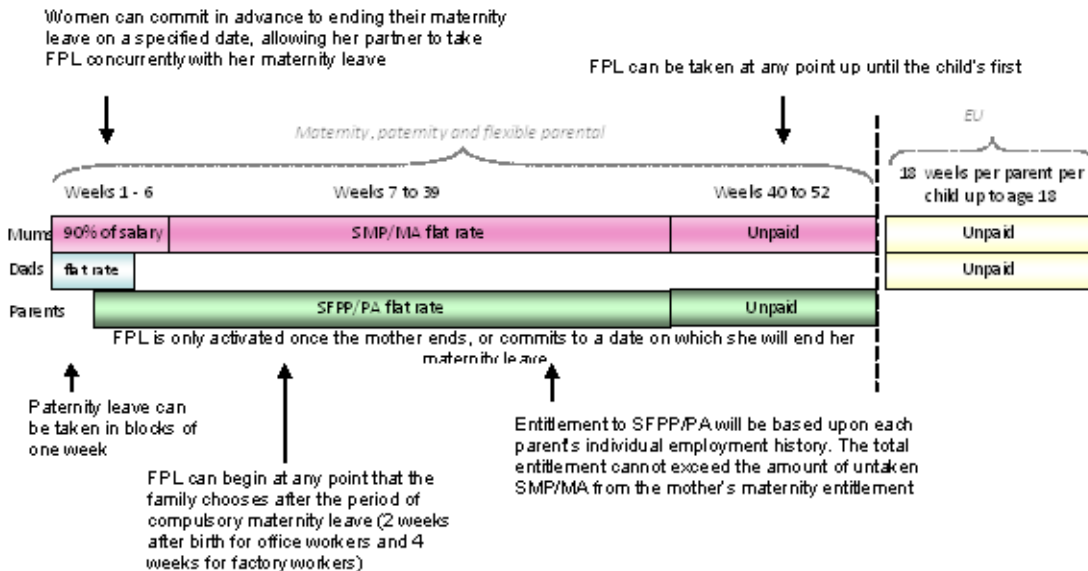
Women can commit in advance to ending their maternity leave on a specified date, allowing her partner to take FPL concurrently with her maternity leave

FPL can be taken at any point up until the child's first

Maternity, paternity and flexible parental

EU

Weeks 1 - 6

Weeks 7 to 39

Weeks 40 to 52

18 weeks per parent per child up to age 18

| | | | | |
|---|---|---|---|---|
| Mums | 90% of salary | SMP/MA flat rate | Unpaid | Unpaid |
| Dads | flat rate | | | Unpaid |
| Parents | | SFPP/PA flat rate | Unpaid | |

FPL is only activated once the mother ends, or commits to a date on which she will end her maternity leave

Paternity leave can be taken in blocks of one week

FPL can begin at any point that the family chooses after the period of compulsory maternity leave (2 weeks after birth for office workers and 4 weeks for factory workers)

Entitlement to SFPP/PA will be based upon each parent's individual employment history. The total entitlement cannot exceed the amount of untaken SMP/MA from the mother's maternity entitlement